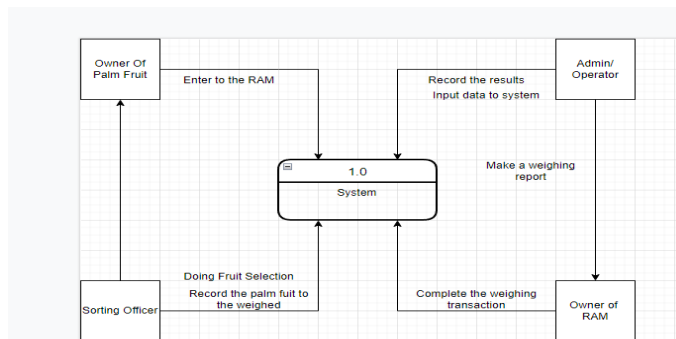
Owner Of Palm Fruit

Enter to the RAM

Record the results

Input data to system

Admin/ Operator

1.0

System

Make a weighing report

Doing Fruit Selection

Record the palm fuit to the weighed

Sorting Officer

Complete the weighing transaction

Owner of RAM